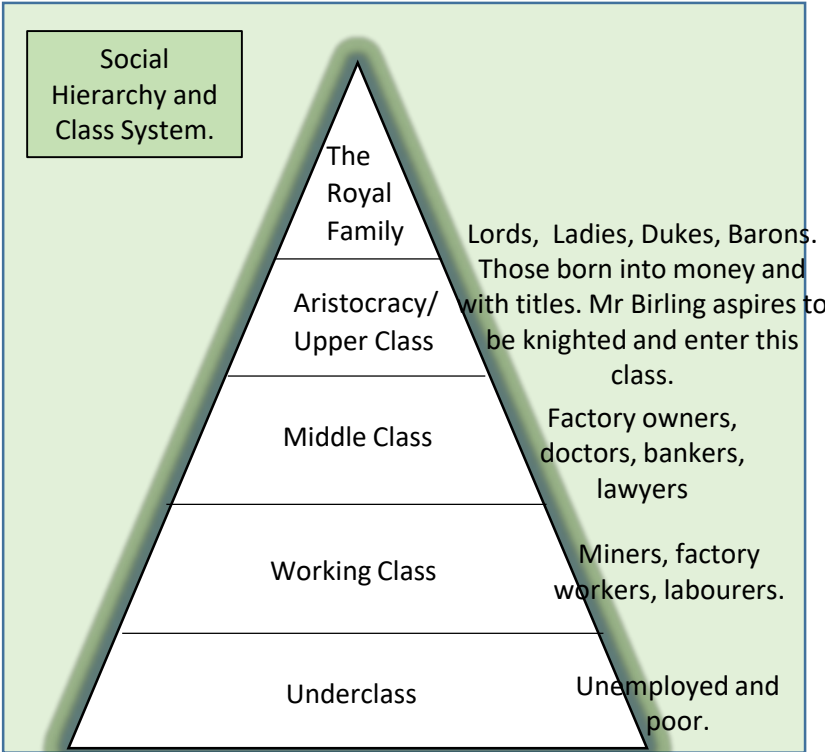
Social Hierarchy and Class System.

The Royal Family

Lords, Ladies, Dukes, Barons. Those born into money and with titles. Mr Birling aspires to be knighted and enter this class.

Aristocracy/ Upper Class

Middle Class

Factory owners, doctors, bankers, lawyers

Working Class

Miners, factory workers, labourers.

Underclass

Unemployed and poor.